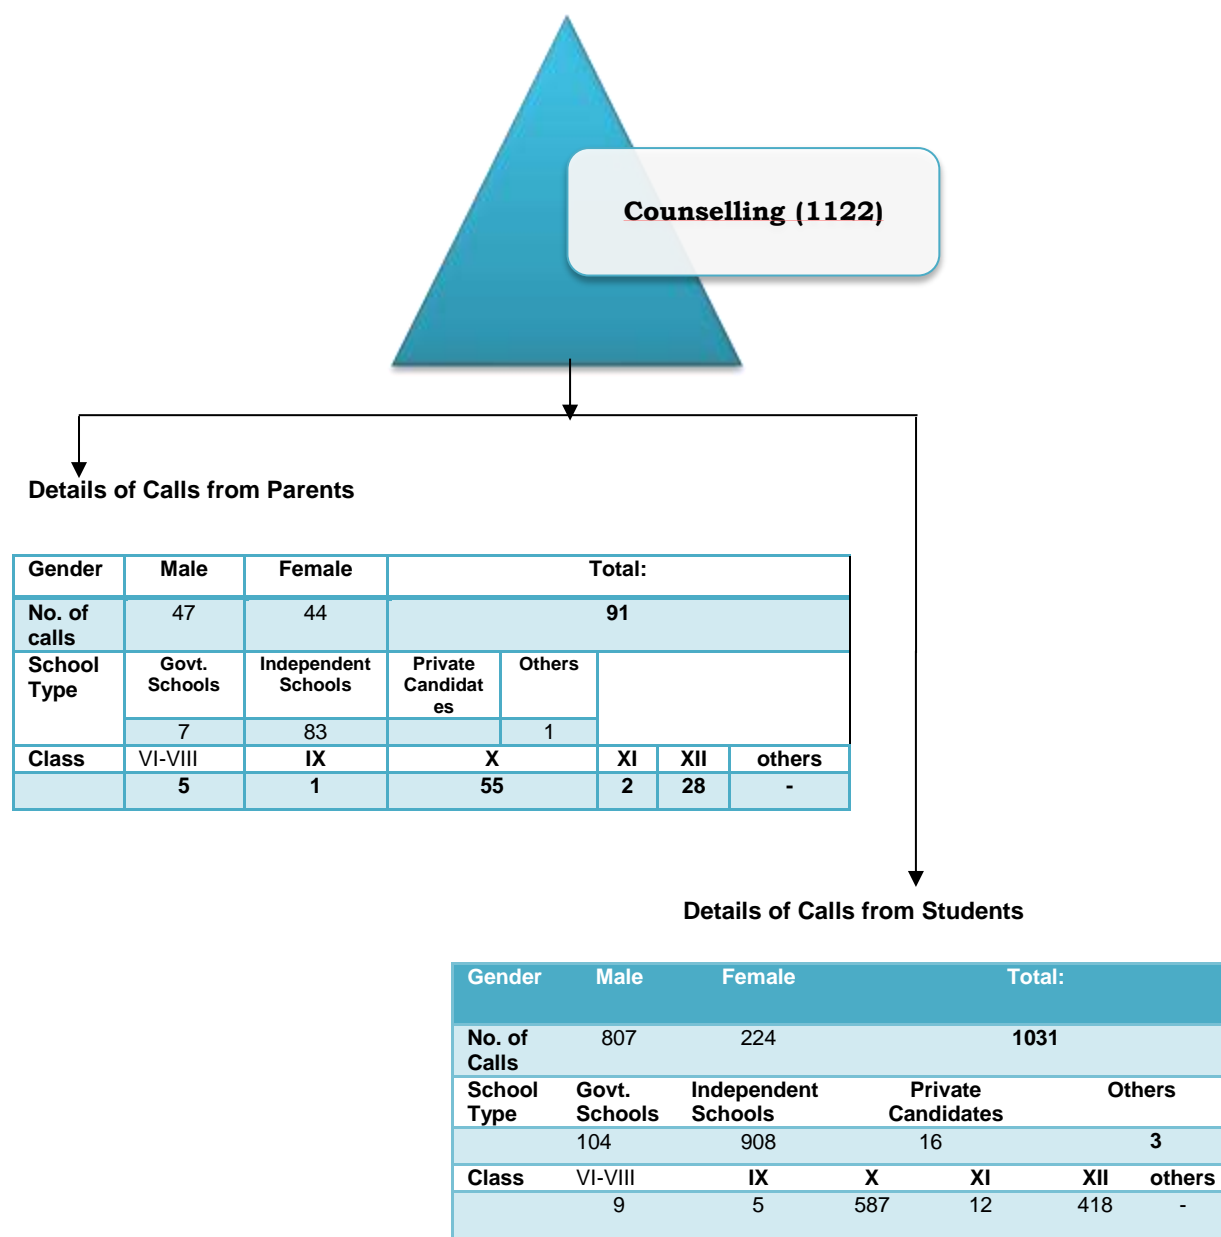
Counselling (1122)

Details of Calls from Parents

| Gender | Male | Female | Total: | | | |
|---|---|---|---|---|---|---|
| No. of calls | 47 | 44 | 91 | | | |
| School Type | Govt. Schools | Independent Schools | Private Candidates | Others | | |
| | 7 | 83 | | 1 | | |
| Class | VI-VIII | IX | X | XI | XII | others |
| | 5 | 1 | 55 | 2 | 28 | - |

Details of Calls from Students

| Gender | Male | Female | | Total: | | |
|---|---|---|---|---|---|---|
| No. of Calls | 807 | 224 | | 1031 | | |
| School Type | Govt. Schools | Independent Schools | | Private Candidates | | Others |
| | 104 | 908 | | 16 | | 3 |
| Class | VI-VIII | IX | X | XI | XII | others |
| | 9 | 5 | 587 | 12 | 418 | - |